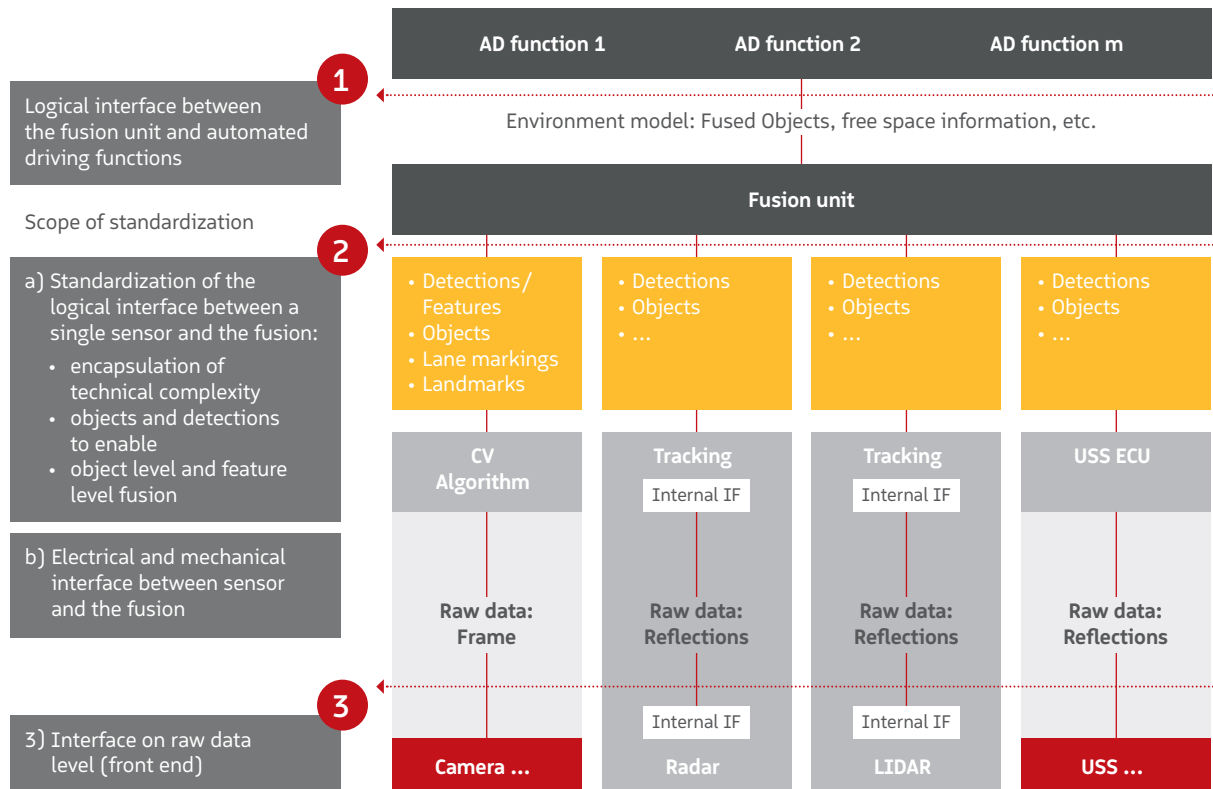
AD function 1
AD function 2
AD function m

1

Logical interface between the fusion unit and automated driving functions

Environment model: Fused Objects, free space information, etc.

Fusion unit

Scope of standardization

2

a) Standardization of the logical interface between a single sensor and the fusion:
• encapsulation of technical complexity
• objects and detections to enable
• object level and feature level fusion

b) Electrical and mechanical interface between sensor and the fusion

3

3) Interface on raw data level (front end)

• Detections/ Features
• Objects
• Lane markings
• Landmarks

• Detections
• Objects
• …

• Detections
• Objects
• …

• Detections
• Objects
• …

CV Algorithm

Raw data: Frame

Camera …

Tracking

Internal IF

Raw data: Reflections

Internal IF

Radar

Tracking

Internal IF

Raw data: Reflections

Internal IF

LIDAR

USS ECU

Raw data: Reflections

USS …